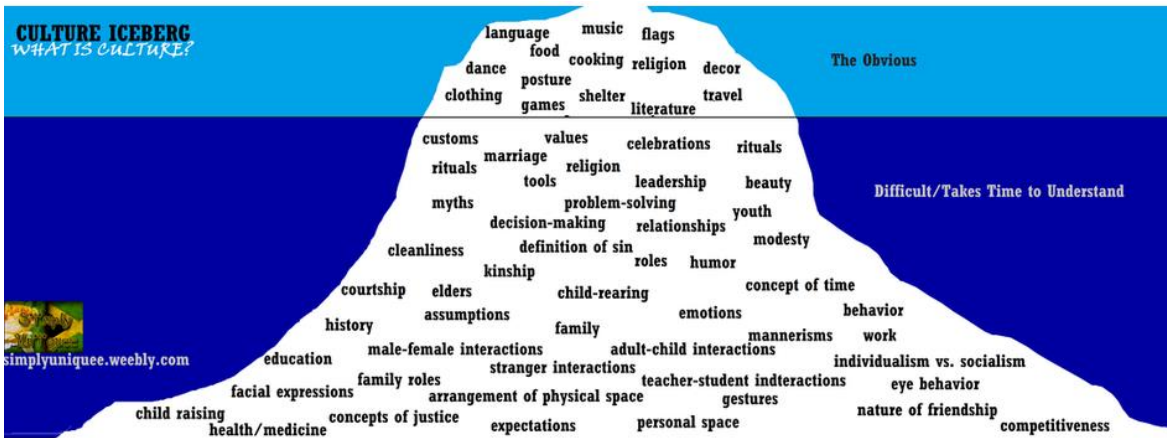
CULTURE ICEBERG
WHAT IS CULTURE?

language music flags
food
dance cooking religion decor
posture
clothing games shelter literature travel

The Obvious

customs values celebrations rituals
rituals marriage religion
tools leadership beauty
myths problem-solving youth
decision-making relationships
cleanliness definition of sin modesty
roles humor
kinship
concept of time
courtship elders child-rearing
behavior
history assumptions emotions
family work
mannerisms
education male-female interactions adult-child interactions
individualism vs. socialism
stranger interactions
facial expressions family roles teacher-student indteractions eye behavior
arrangement of physical space gestures
child raising concepts of justice nature of friendship
health/medicine expectations personal space competitiveness

Difficult/Takes Time to Understand

simplyuniquee.weebly.com